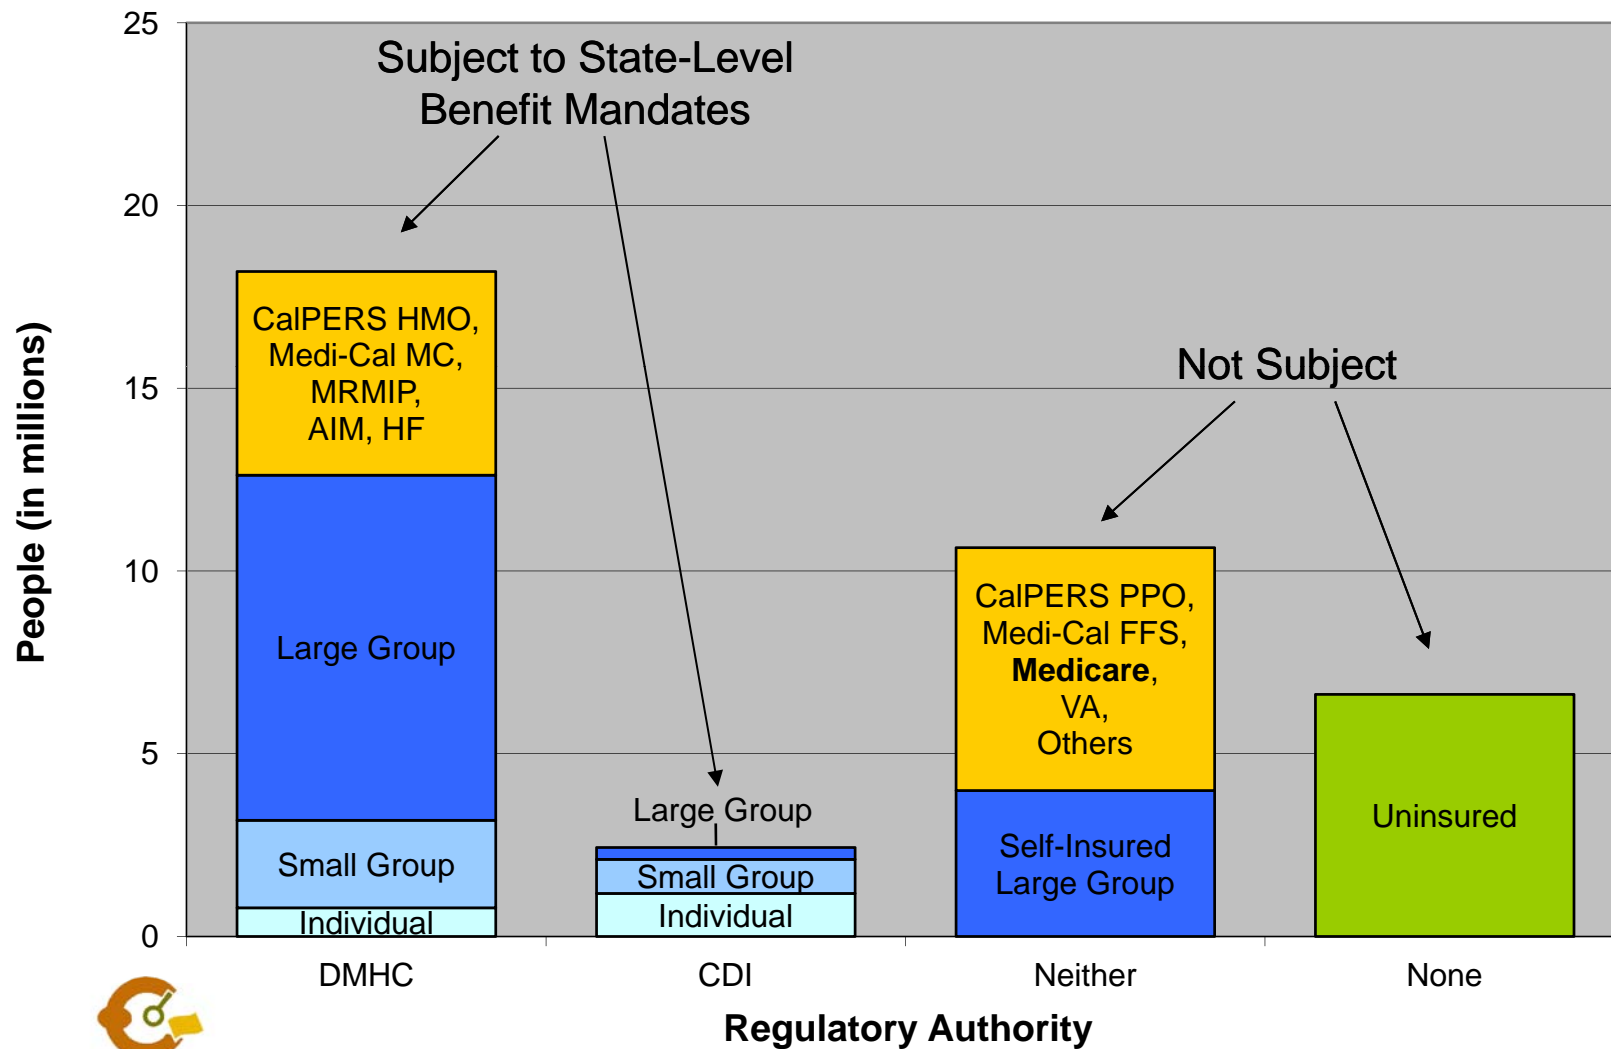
Subject to State-Level Benefit Mandates

Not Subject

People (in millions)

25

20

15

10

5

0

CalPERS HMO, Medi-Cal MC, MRMIP, AIM, HF

Large Group

Small Group

Individual

Large Group

Small Group

Individual

CalPERS PPO, Medi-Cal FFS, **Medicare**, VA, Others

Self-Insured Large Group

Uninsured

DMHC

CDI

Neither

None

Regulatory Authority